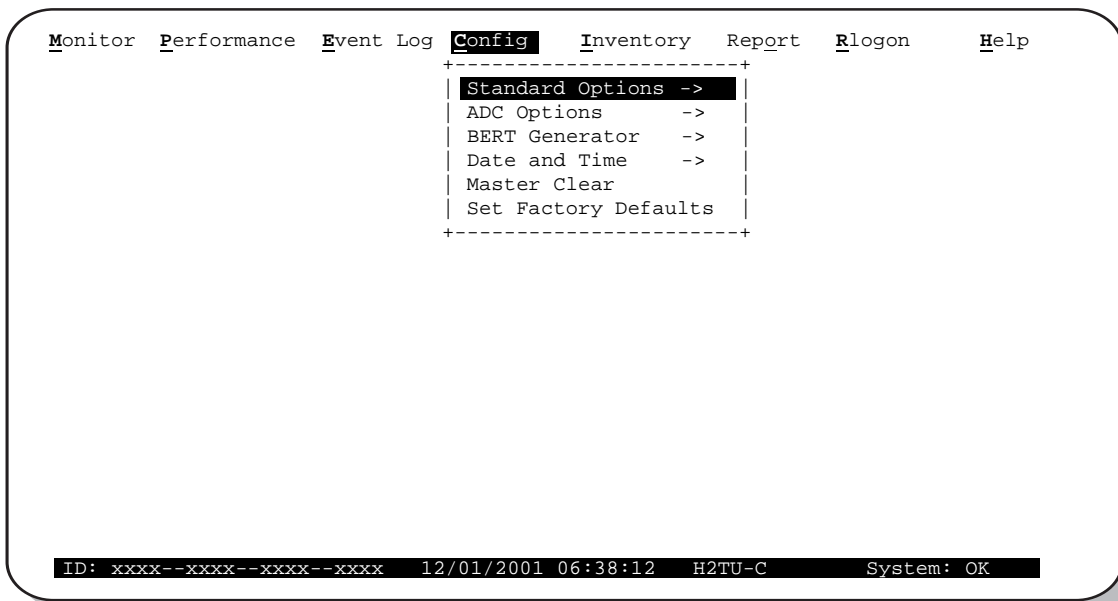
Monitor Performance Event Log Config Inventory Report Rlogon Help

+-----------------------+
| Standard Options -> |
| ADC Options -> |
| BERT Generator -> |
| Date and Time -> |
| Master Clear |
| Set Factory Defaults |
+-----------------------+

ID: xxxx--xxxx--xxxx--xxxx 12/01/2001 06:38:12 H2TU-C System: OK